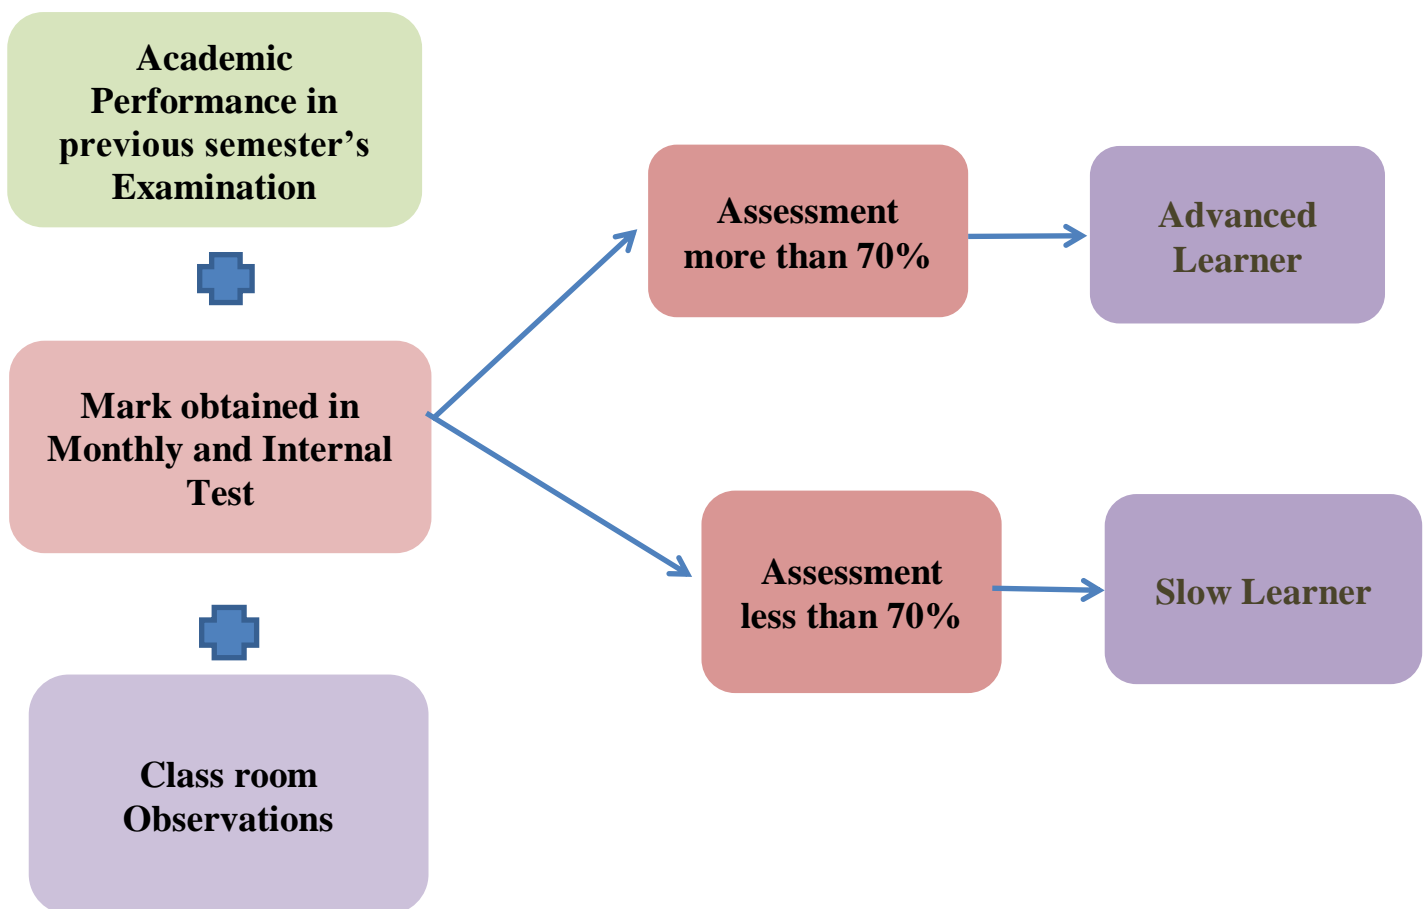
Academic Performance in previous semester’s Examination

Mark obtained in Monthly and Internal Test

Class room Observations

Assessment more than 70%

Advanced Learner

Assessment less than 70%

Slow Learner